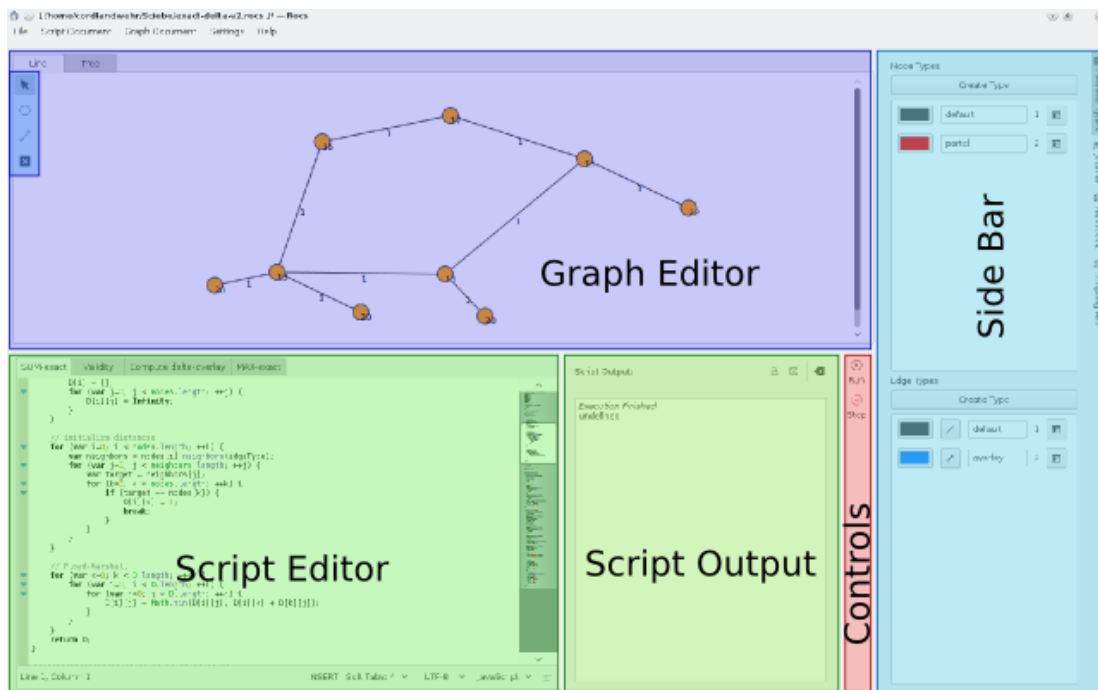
Graph Editor

Side Bar

Script Editor

Script Output

Controls

File Script Document Graph Document Settings Help

Line Tree

Node Types

Create Type

default 1

portal 2

Edge types

Create Type

default 1

overlay 2

Script Output

Execution Finished
undefined

Run

Stop

SUM-exact Validity Compute delta-overlay MAX-exact

D[i] = [];
for (var j=0; j < nodes.length; ++j) {
D[i][j] = Infinity;
}
}

// initialize distances
for (var i=0; i < nodes.length; ++i) {
var neighbors = nodes[i].neighbors(edgeType);
for (var j=0; j < neighbors.length; ++j) {
var target = neighbors[j];
for (k=0; k < nodes.length; ++k) {
if (target == nodes[k]) {
D[i][k] = 1;
break;
}
}
}
}

// Floyd-Warshall
for (var k=0; k < D.length; ++k) {
for (var i=0; i < D.length; ++i) {
for (var j=0; j < D.length; ++j) {
D[i][j] = Math.min(D[i][j], D[i][k] + D[k][j]);
}
}
}
return D;
}

Line 1, Column 1 INSERT Soft Tabs: 4 UTF-8 JavaScript